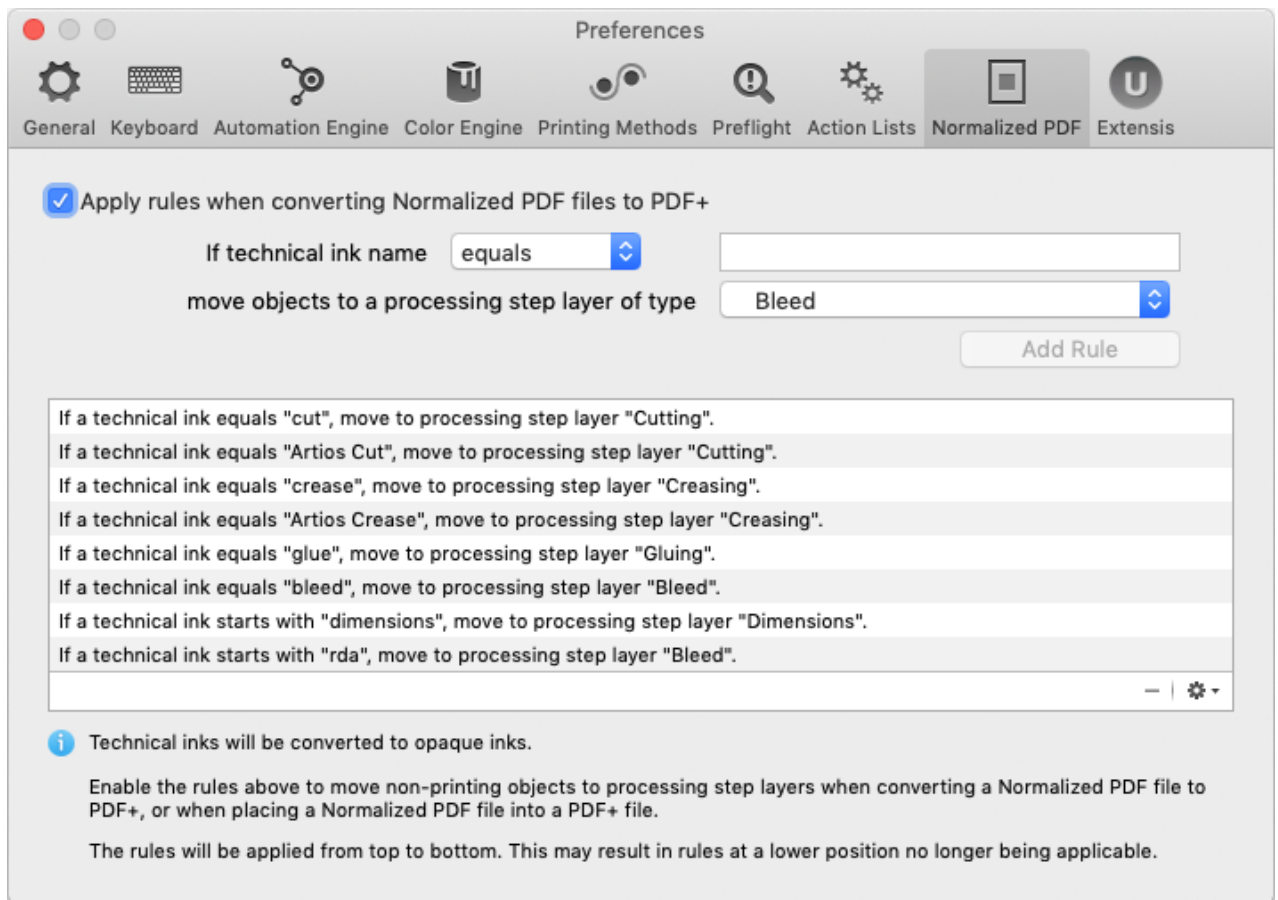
Preferences

General Keyboard Automation Engine Color Engine Printing Methods Preflight Action Lists Normalized PDF Extensis

Apply rules when converting Normalized PDF files to PDF+

If technical ink name equals

move objects to a processing step layer of type Bleed

Add Rule

If a technical ink equals "cut", move to processing step layer "Cutting".
If a technical ink equals "Artios Cut", move to processing step layer "Cutting".
If a technical ink equals "crease", move to processing step layer "Creasing".
If a technical ink equals "Artios Crease", move to processing step layer "Creasing".
If a technical ink equals "glue", move to processing step layer "Gluing".
If a technical ink equals "bleed", move to processing step layer "Bleed".
If a technical ink starts with "dimensions", move to processing step layer "Dimensions".
If a technical ink starts with "rda", move to processing step layer "Bleed".

Technical inks will be converted to opaque inks.

Enable the rules above to move non-printing objects to processing step layers when converting a Normalized PDF file to PDF+, or when placing a Normalized PDF file into a PDF+ file.

The rules will be applied from top to bottom. This may result in rules at a lower position no longer being applicable.